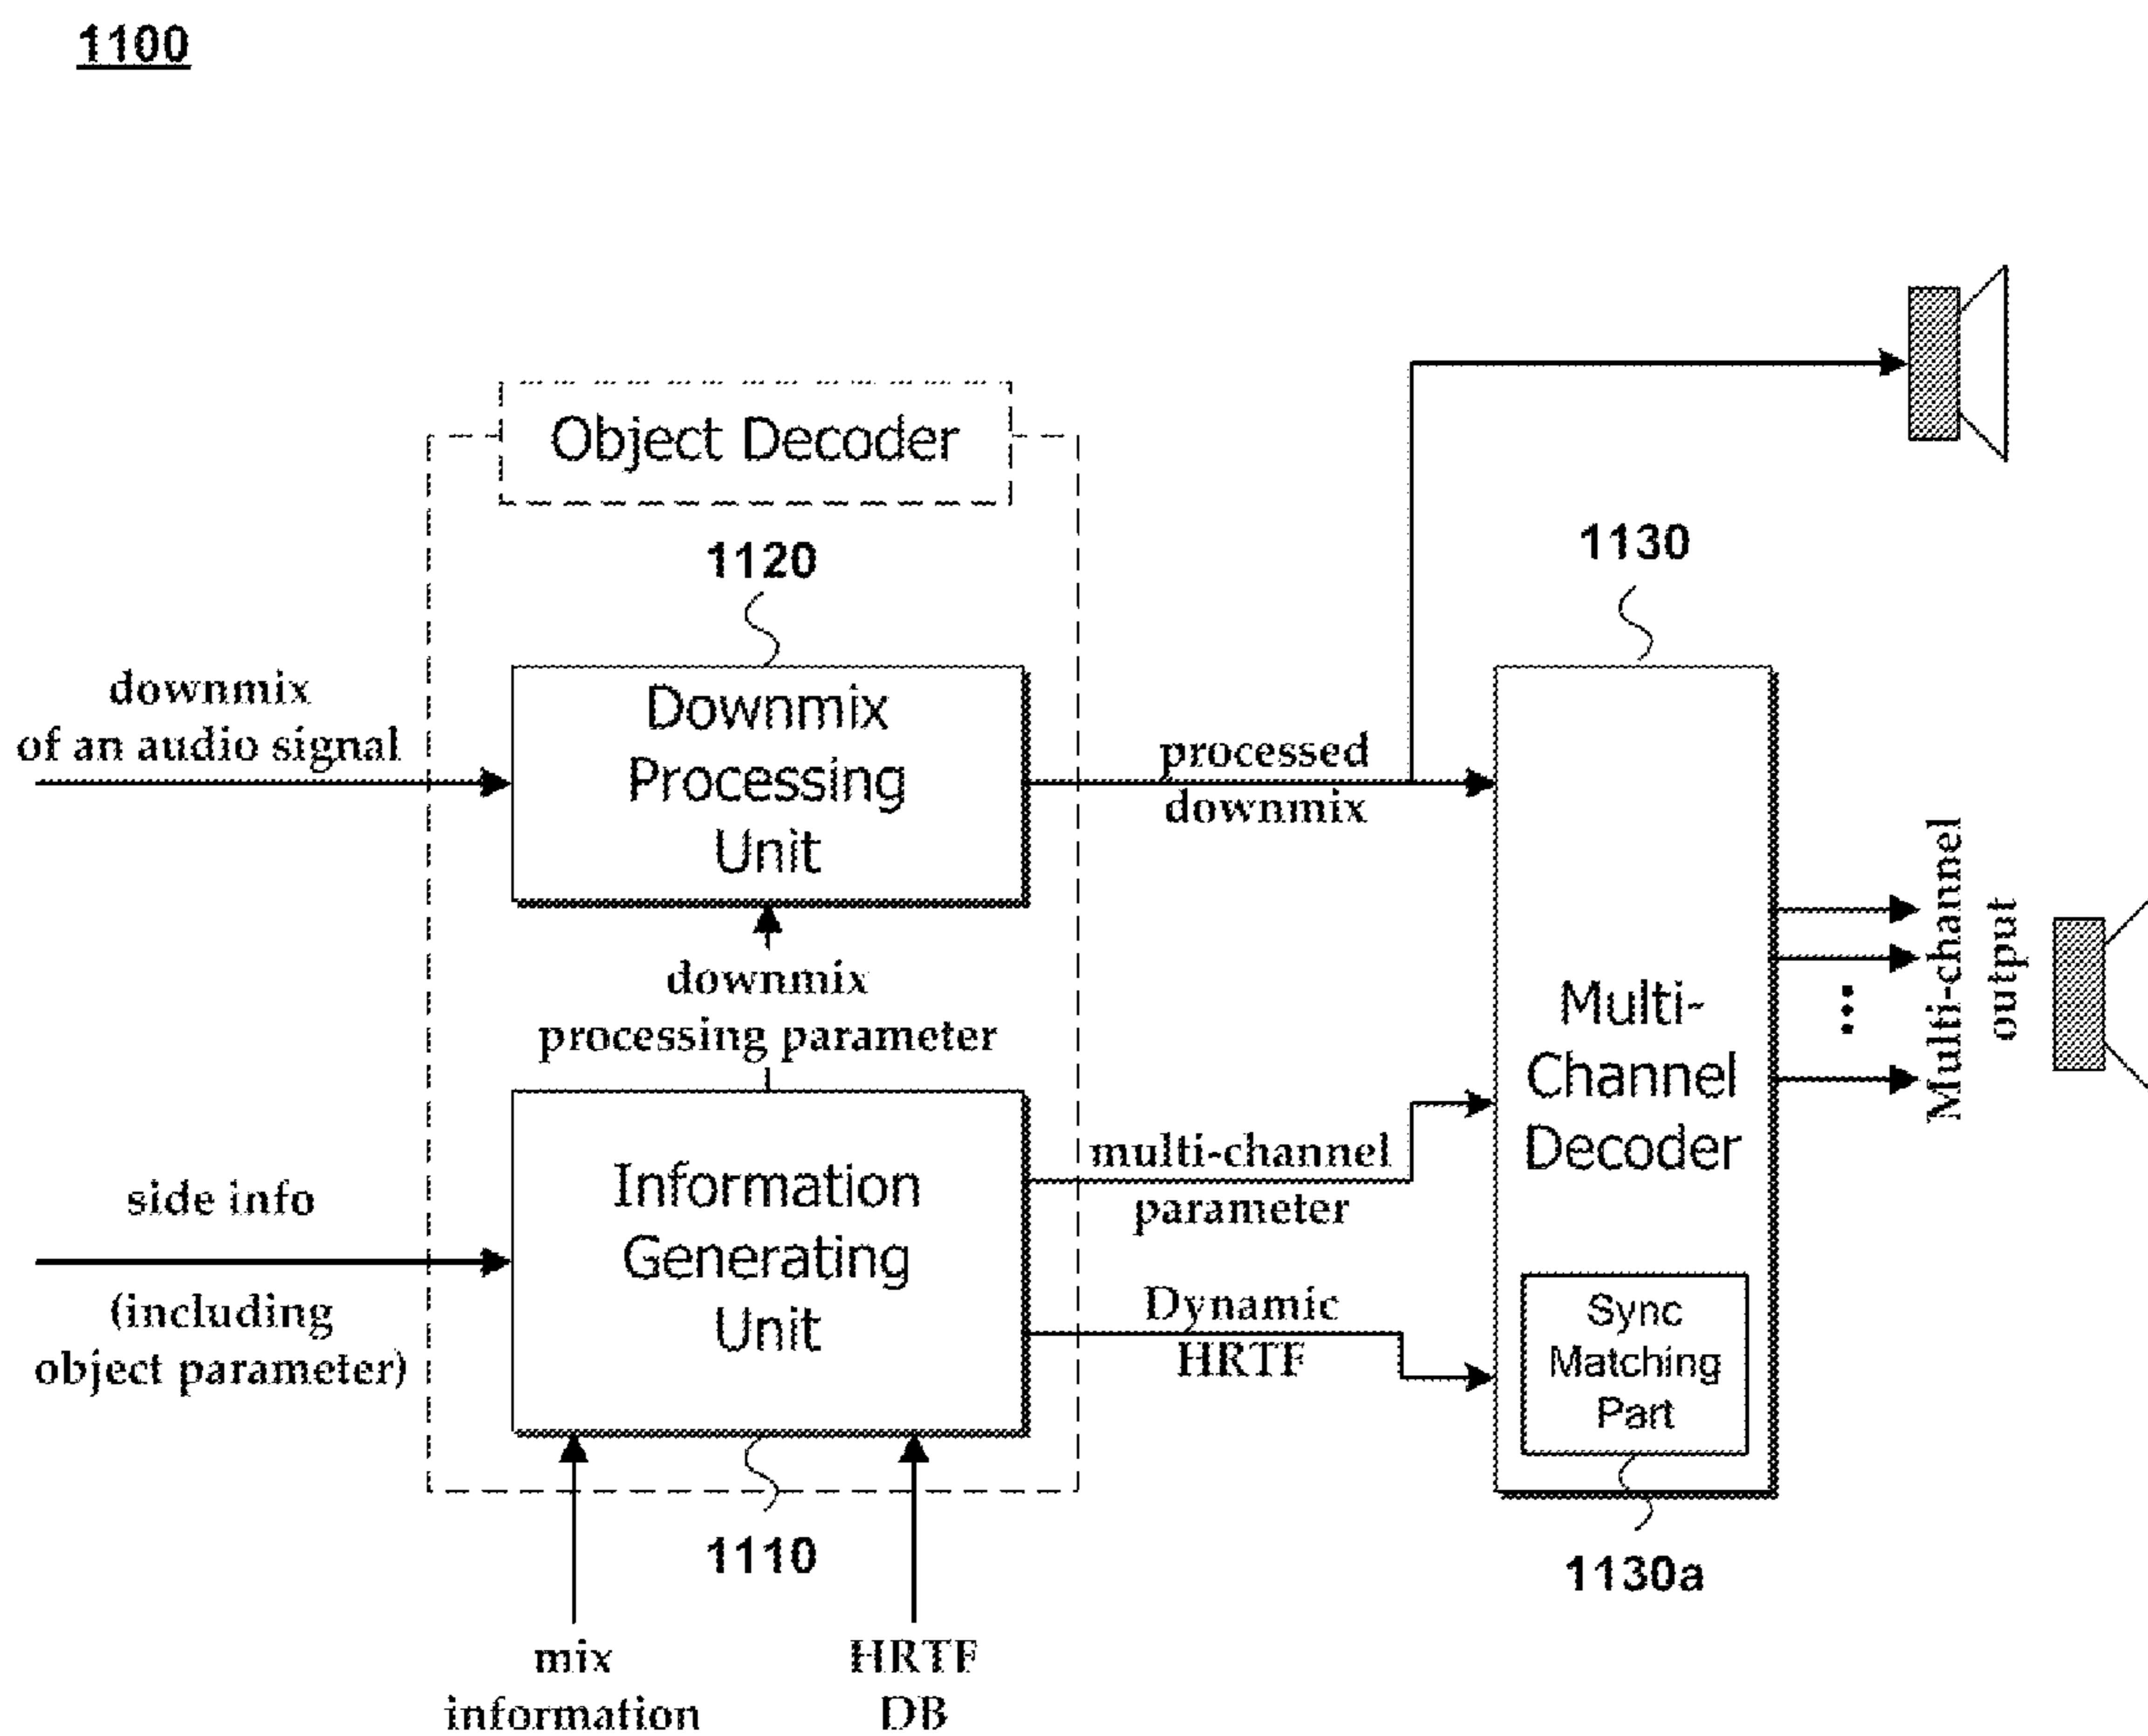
1100

Object Decoder

1120

1130

downmix of an audio signal

Downmix Processing Unit

processed downmix

downmix processing parameter

Multi-Channel Decoder

Multi-channel output

side info

(including object parameter)

Information Generating Unit

multi-channel parameter

Dynamic HRTF

Sync Matching Part

1110

1130a

mix information

HRTF DB